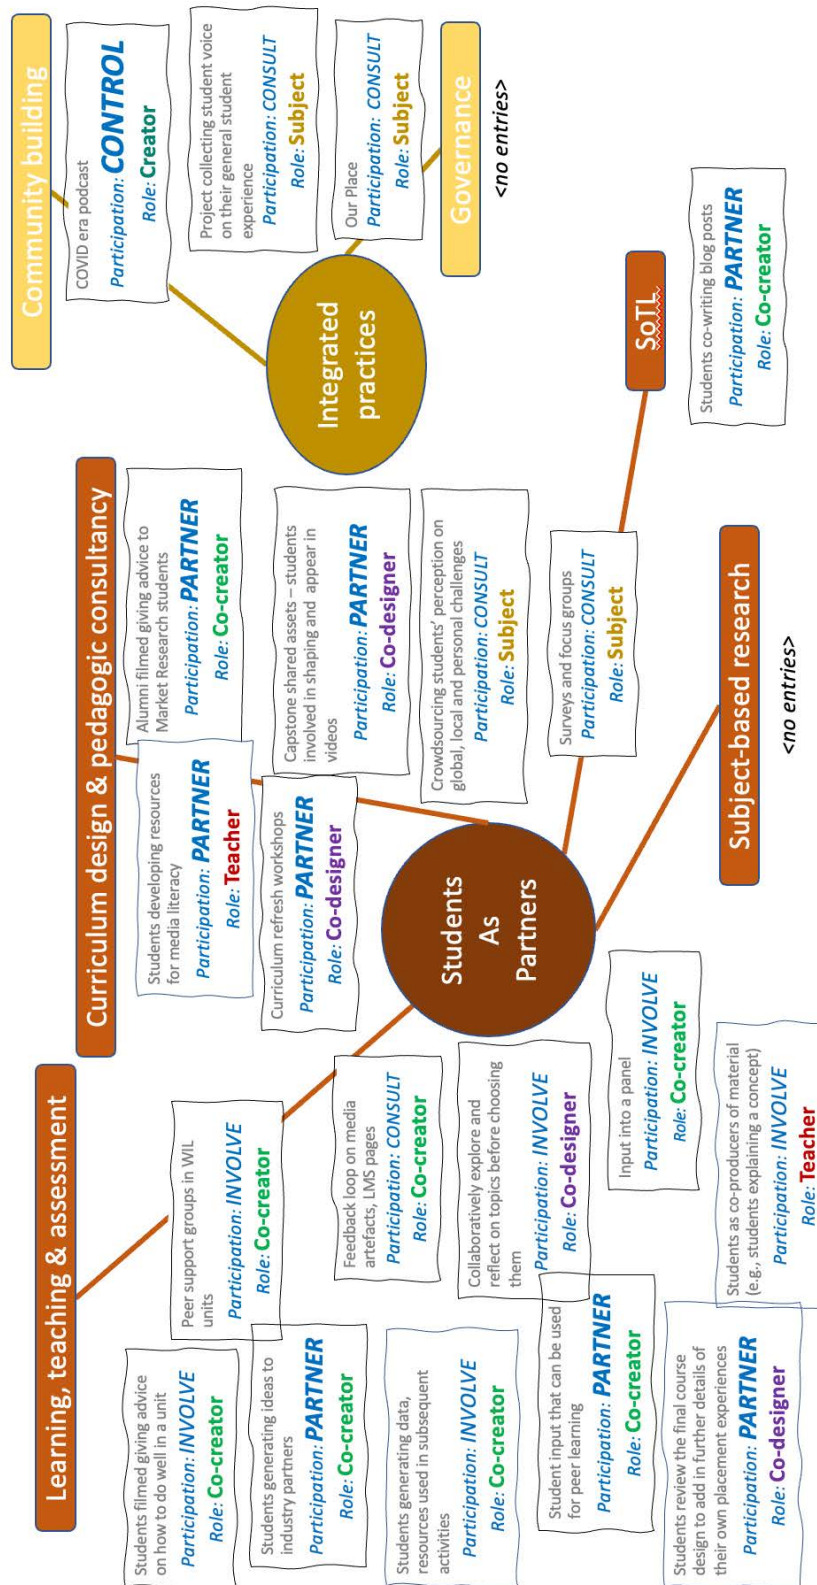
Community building

COVID era podcast
Participation: CONTROL
Role: Creator

Project collecting student voice on their general student experience
Participation: CONSULT
Role: Subject

Our Place
Participation: CONSULT
Role: Subject

Governance
<no entries>

Integrated practices

SoTL

Students co-writing blog posts
Participation: PARTNER
Role: Co-creator

Curriculum design & pedagogic consultancy

Alumni filmed giving advice to Market Research students
Participation: PARTNER
Role: Co-creator

Capstone shared assets – students involved in shaping and appear in videos
Participation: PARTNER
Role: Co-designer

Crowdsourcing students' perception on global, local and personal challenges
Participation: CONSULT
Role: Subject

Surveys and focus groups
Participation: CONSULT
Role: Subject

Students developing resources for media literacy
Participation: PARTNER
Role: Teacher

Curriculum refresh workshops
Participation: PARTNER
Role: Co-designer

Students As Partners

Subject-based research
<no entries>

Learning, teaching & assessment

Peer support groups in WIL units
Participation: INVOLVE
Role: Co-creator

Feedback loop on media artefacts, LMS pages
Participation: CONSULT
Role: Co-creator

Collaboratively explore and reflect on topics before choosing them
Participation: INVOLVE
Role: Co-designer

Input into a panel
Participation: INVOLVE
Role: Co-creator

Students as co-producers of material (e.g., students explaining a concept)
Participation: INVOLVE
Role: Teacher

Students filmed giving advice on how to do well in a unit
Participation: INVOLVE
Role: Co-creator

Students generating ideas to industry partners
Participation: PARTNER
Role: Co-creator

Students generating data, resources used in subsequent activities
Participation: INVOLVE
Role: Co-creator

Student input that can be used for peer learning
Participation: PARTNER
Role: Co-creator

Students review the final course design to add in further details of their own placement experiences
Participation: PARTNER
Role: Co-designer